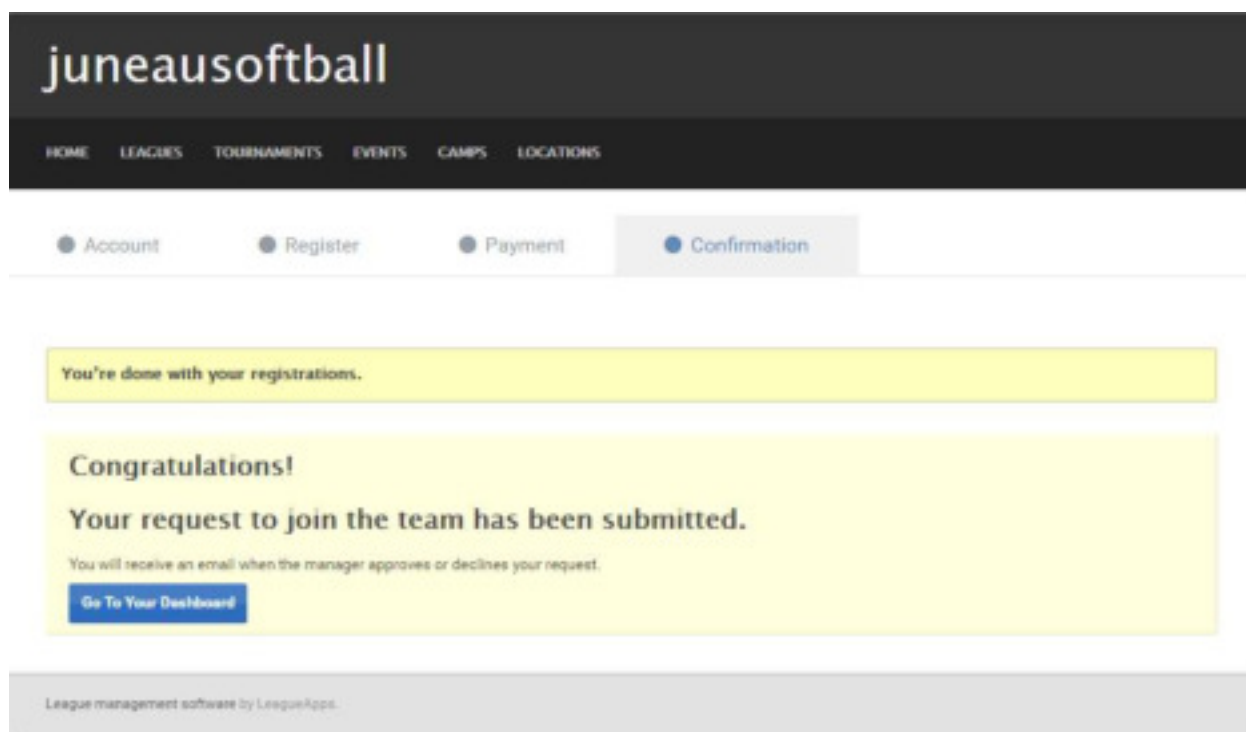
juneausoftball

HOME LEAGUES TOURNAMENTS EVENTS CAMPS LOCATIONS

Account Register Payment Confirmation

You're done with your registrations.

Congratulations!

Your request to join the team has been submitted.

You will receive an email when the manager approves or declines your request.

Go To Your Dashboard

League management software by LeagueApps.